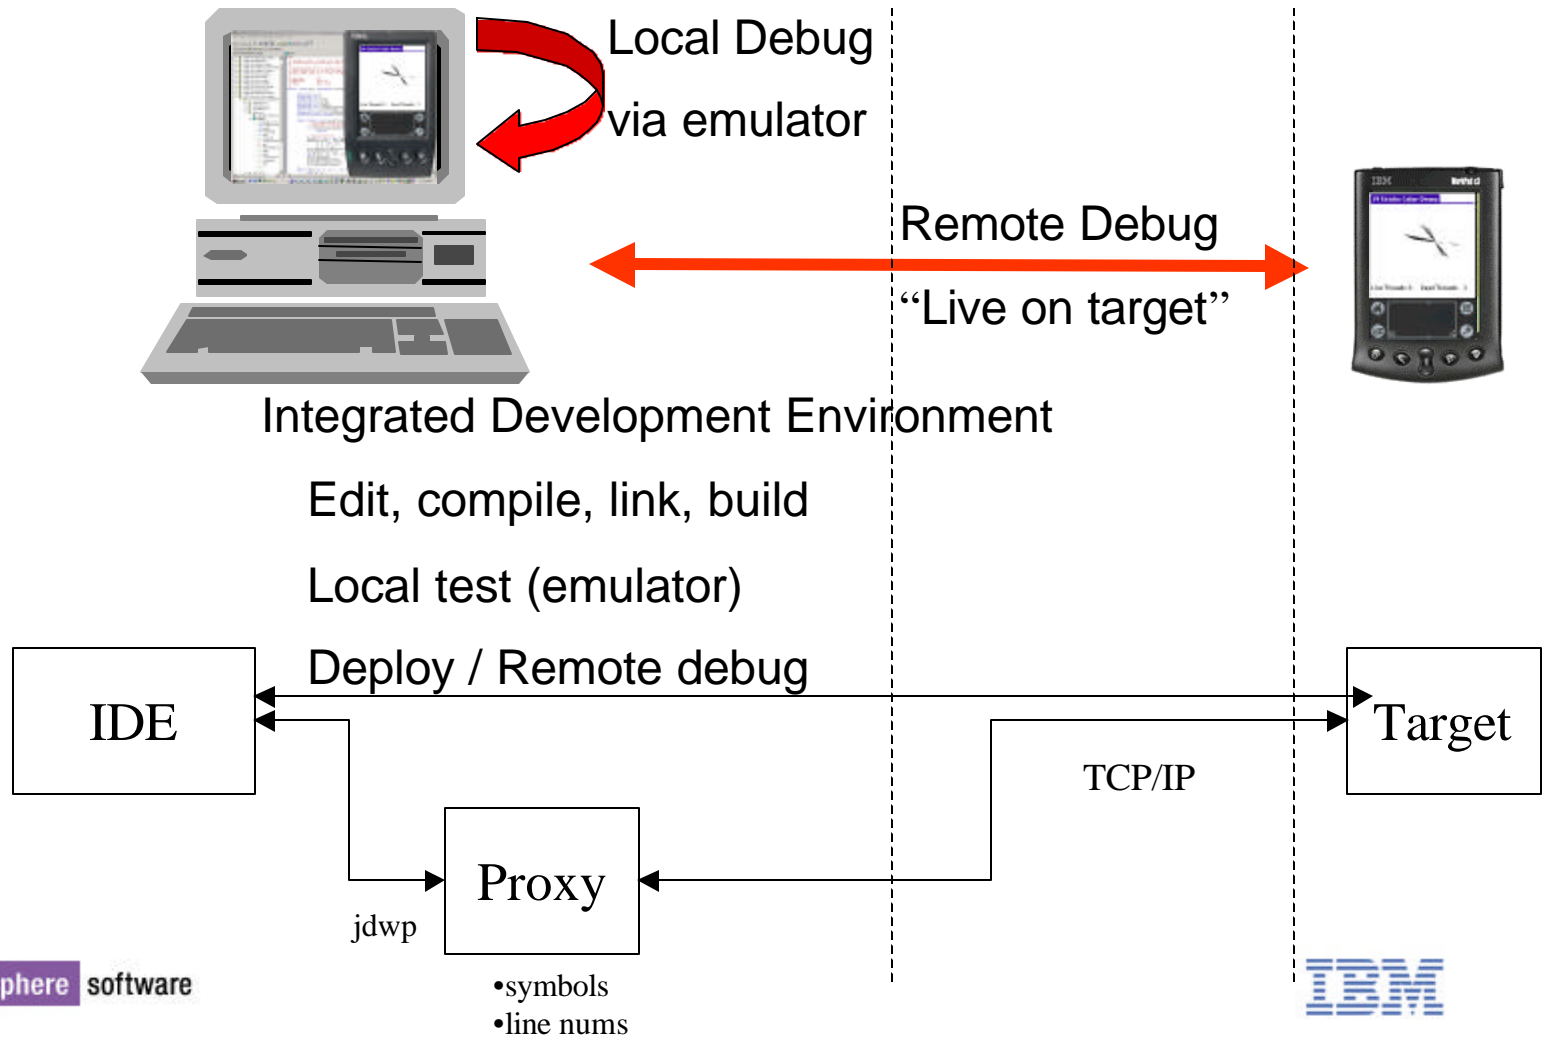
Local Debug

via emulator

Remote Debug

“Live on target”

Integrated Development Environment

Edit, compile, link, build

Local test (emulator)

Deploy / Remote debug

IDE

Target

TCP/IP

Proxy

jdwp

•symbols
•line nums

phere software

IBM